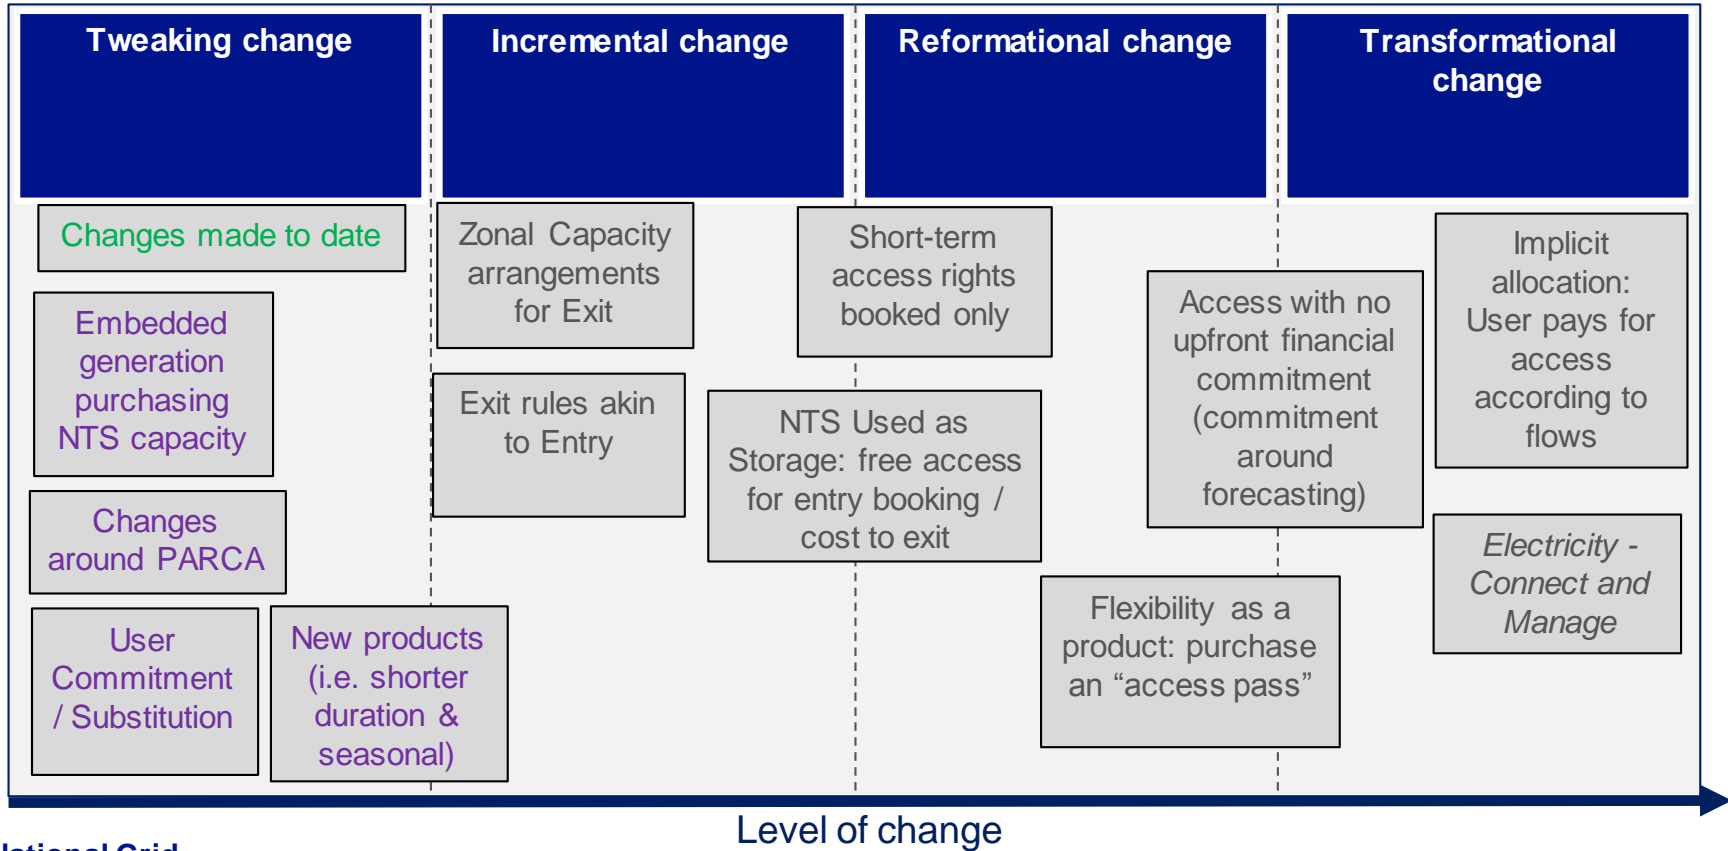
Tweaking change

Incremental change

Reformational change

Transformational change

Changes made to date

Embedded generation purchasing NTS capacity

Changes around PARCA

User Commitment / Substitution

New products (i.e. shorter duration & seasonal)

Zonal Capacity arrangements for Exit

Exit rules akin to Entry

Short-term access rights booked only

NTS Used as Storage: free access for entry booking / cost to exit

Access with no upfront financial commitment (commitment around forecasting)

Flexibility as a product: purchase an “access pass”

Implicit allocation: User pays for access according to flows

*Electricity - Connect and Manage*

Level of change

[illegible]ational Grid